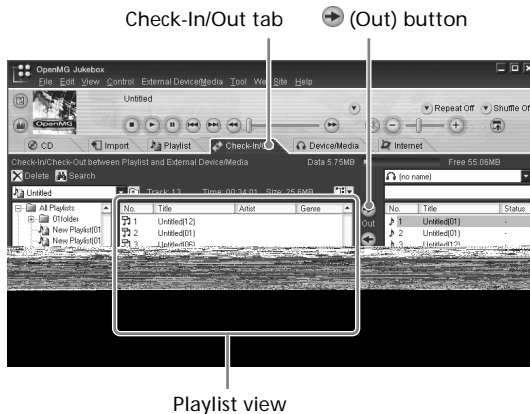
Check-In/Out tab

(Out) button

OpenMG Jukebox

File Edit View Control External Device/Media Tool Web Site Help

Untitled

Repeat Off Shuffle Off

OpenMG

CD Import Playlist Check-In/Out Device/Media Internet

Check-In/Check-Out between Playlist and External Device/Media

Data 5.75MB

Free 55.06MB

Delete Search

Untitled

Track 13 Time 00:34:01 Size 25.6MB

(no name)

All Playlists

01folder

New Playlist(01

New Playlist(01

| No. | Title | Artist | Genre |
|---|---|---|---|
| 1 | Untitled(12) | | |
| 2 | Untitled(01) | | |
| 3 | Untitled(06) | | |

Out

| No. | Title | Status |
|---|---|---|
| 1 | Untitled(01) | - |
| 2 | Untitled(01) | - |
| 3 | Untitled(12) | |

Playlist view